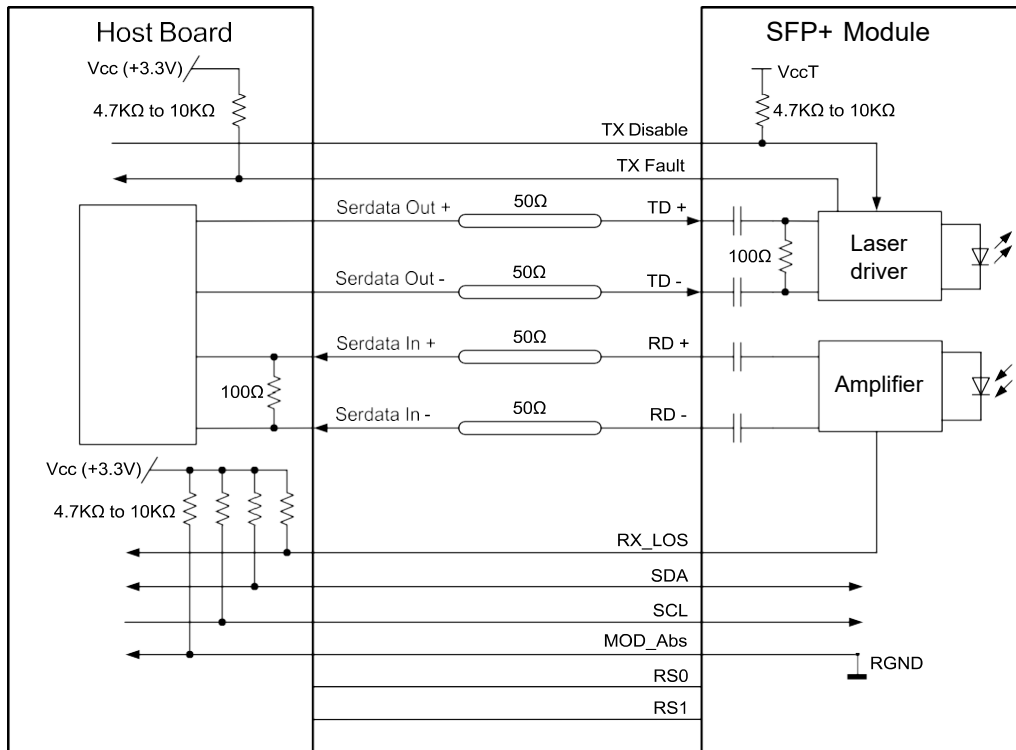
Host Board

SFP+ Module

Vcc (+3.3V)

4.7KΩ to 10KΩ

VccT

4.7KΩ to 10KΩ

TX Disable

TX Fault

Serdata Out +

50Ω

TD +

100Ω

Laser driver

Serdata Out -

50Ω

TD -

Serdata In +

50Ω

RD +

100Ω

Amplifier

Serdata In -

50Ω

RD -

Vcc (+3.3V)

4.7KΩ to 10KΩ

RX_LOS

SDA

SCL

MOD_Abs

RGND

RS0

RS1